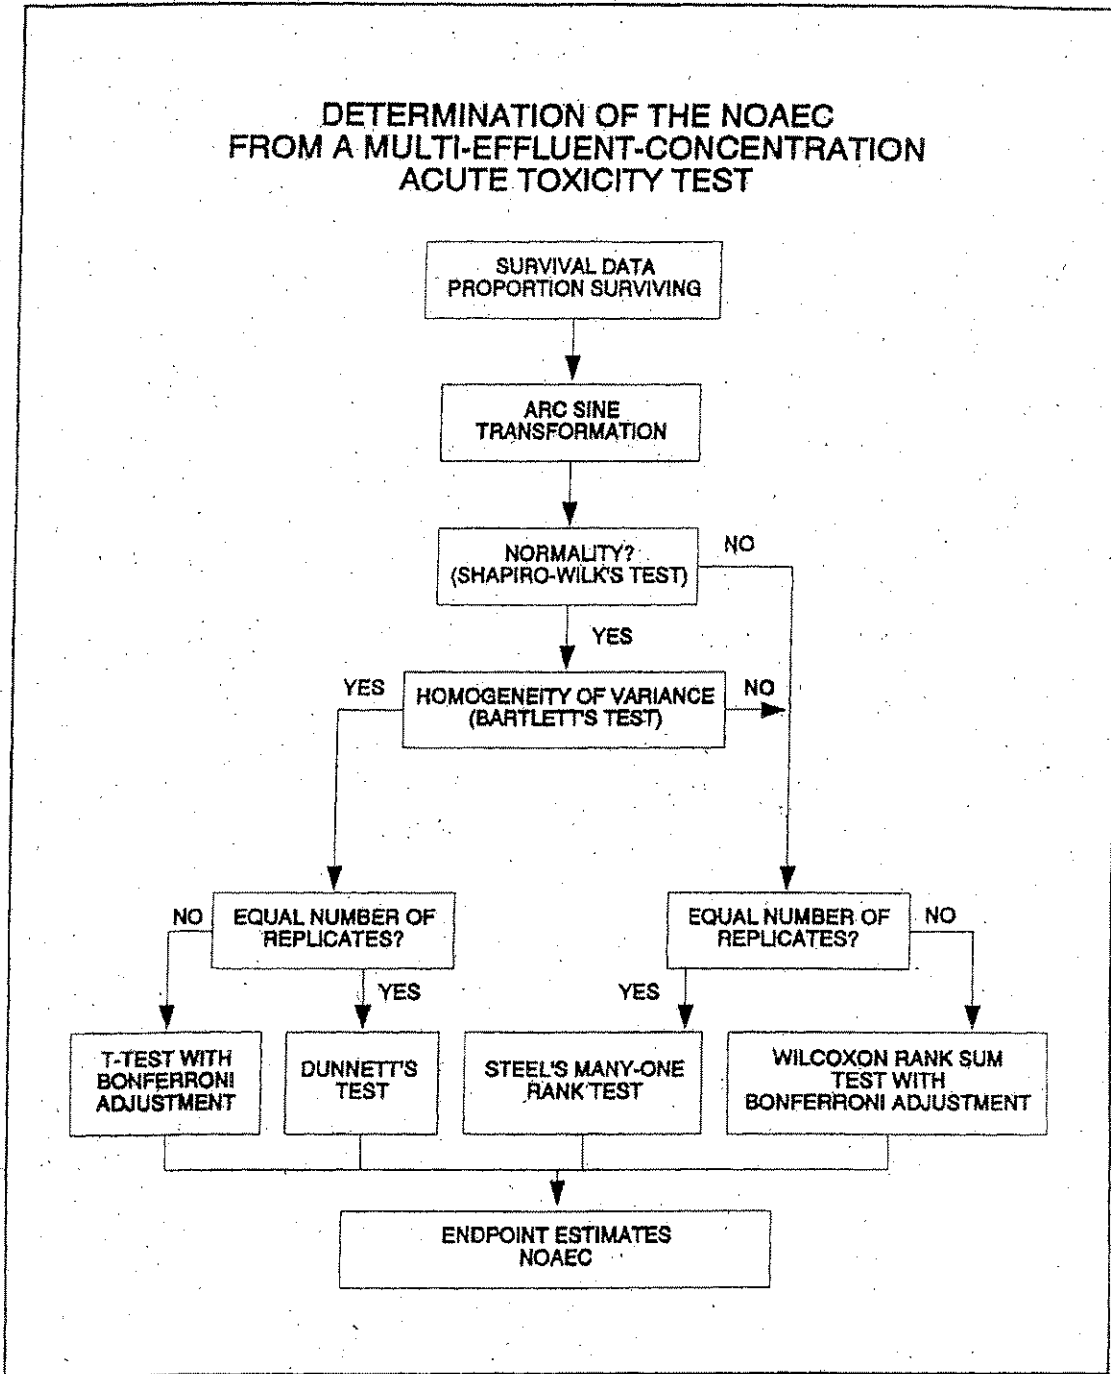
DETERMINATION OF THE NOAEC
FROM A MULTI-EFFLUENT-CONCENTRATION
ACUTE TOXICITY TEST

SURVIVAL DATA
PROPORTION SURVIVING

ARC SINE
TRANSFORMATION

NORMALITY?
(SHAPIRO-WILK'S TEST)

NO

YES

YES

HOMOGENEITY OF VARIANCE
(BARTLETT'S TEST)

NO

NO

EQUAL NUMBER OF
REPLICATES?

YES

EQUAL NUMBER OF
REPLICATES?

NO

YES

T-TEST WITH
BONFERRONI
ADJUSTMENT

DUNNETT'S
TEST

STEEL'S MANY-ONE
RANK TEST

WILCOXON RANK SUM
TEST WITH
BONFERRONI ADJUSTMENT

ENDPOINT ESTIMATES
NOAEC